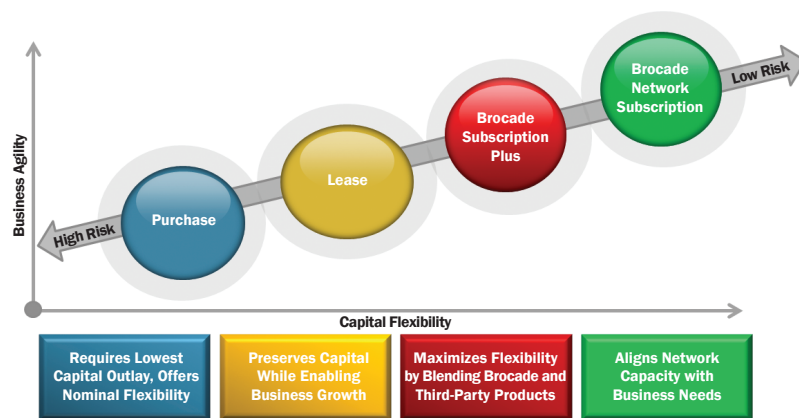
Business Agility

High Risk

Low Risk

Purchase

Lease

Brocade Subscription Plus

Brocade Network Subscription

Capital Flexibility

Requires Lowest Capital Outlay, Offers Nominal Flexibility

Preserves Capital While Enabling Business Growth

Maximizes Flexibility by Blending Brocade and Third-Party Products

Aligns Network Capacity with Business Needs